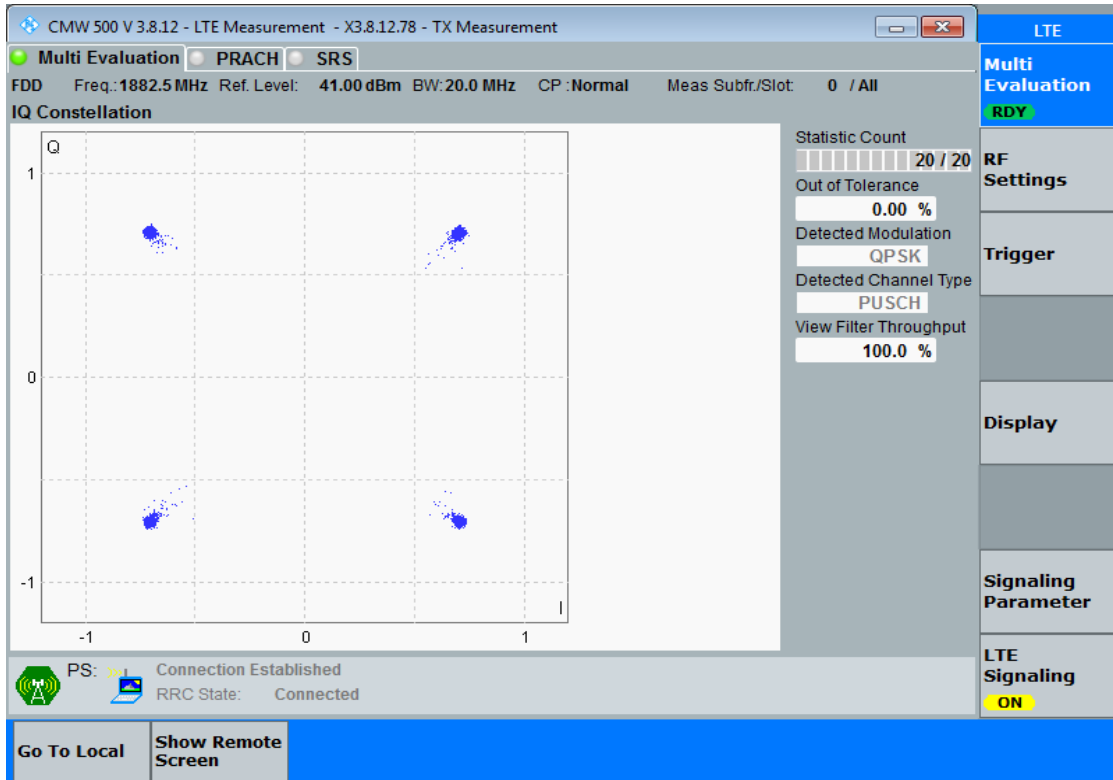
CMW 500 V 3.8.12 - LTE Measurement - X3.8.12.78 - TX Measurement

LTE

Multi Evaluation PRACH SRS

FDD Freq.:1882.5 MHz Ref. Level: 41.00 dBm BW:20.0 MHz CP :Normal Meas Subfr./Slot: 0 / All

IQ Constellation

Q

1

0

-1

I

-1 0 1

Statistic Count
20 / 20
Out of Tolerance
0.00 %
Detected Modulation
QPSK
Detected Channel Type
PUSCH
View Filter Throughput
100.0 %

Multi Evaluation
RDY

RF Settings

Trigger

Display

Signaling Parameter

LTE Signaling
ON

PS: Connection Established
RRC State: Connected

Go To Local

Show Remote Screen